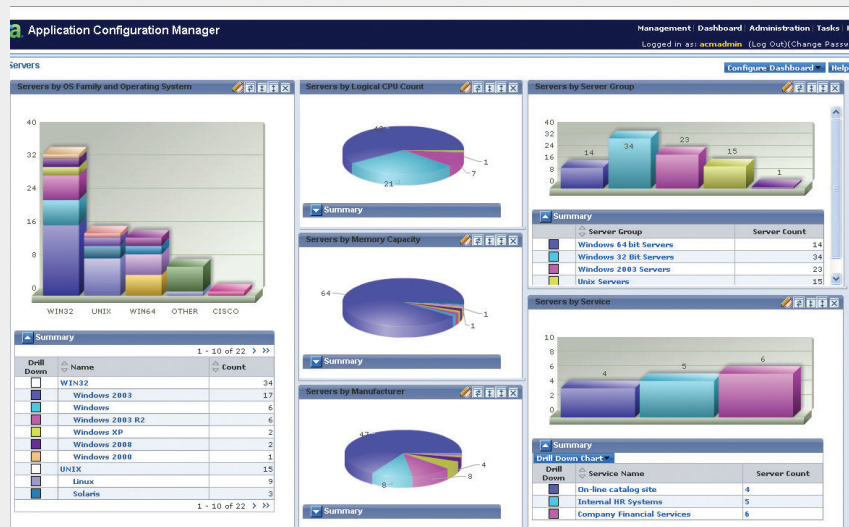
a Application Configuration Manager

Management | Dashboard | Administration | Tasks | 
Logged in as: acmadmin (Log Out)(Change Passw

Servers

Configure Dashboard | Help

Servers by OS Family and Operating System

40
32
24
16
8
0

WIN32 UNIX WIN64 OTHER CISCO

Summary

1 - 10 of 22

| Drill Down | Name | Count |
|---|---|---|
| | WIN32 | 34 |
| | Windows 2003 | 17 |
| | Windows | 6 |
| | Windows 2003 R2 | 6 |
| | Windows XP | 2 |
| | Windows 2008 | 2 |
| | Windows 2000 | 1 |
| | UNIX | 15 |
| | Linux | 9 |
| | Solaris | 3 |

1 - 10 of 22

Servers by Logical CPU Count

42
1
7
21

Summary

Servers by Memory Capacity

64
1
1

Summary

Servers by Manufacturer

47
4
8
8

Summary

Servers by Server Group

40
32
24
16
8
0

14 34 23 15 1

Summary

| | Server Group | Server Count |
|---|---|---|
| | Windows 64 bit Servers | 14 |
| | Windows 32 Bit Servers | 34 |
| | Windows 2003 Servers | 23 |
| | Unix Servers | 15 |

Servers by Service

10
8
6
4
2
0

4 5 6

Summary

Drill Down Chart

| Drill Down | Service Name | Server Count |
|---|---|---|
| | On-line catalog site | 4 |
| | Internal HR Systems | 5 |
| | Company Financial Services | 6 |